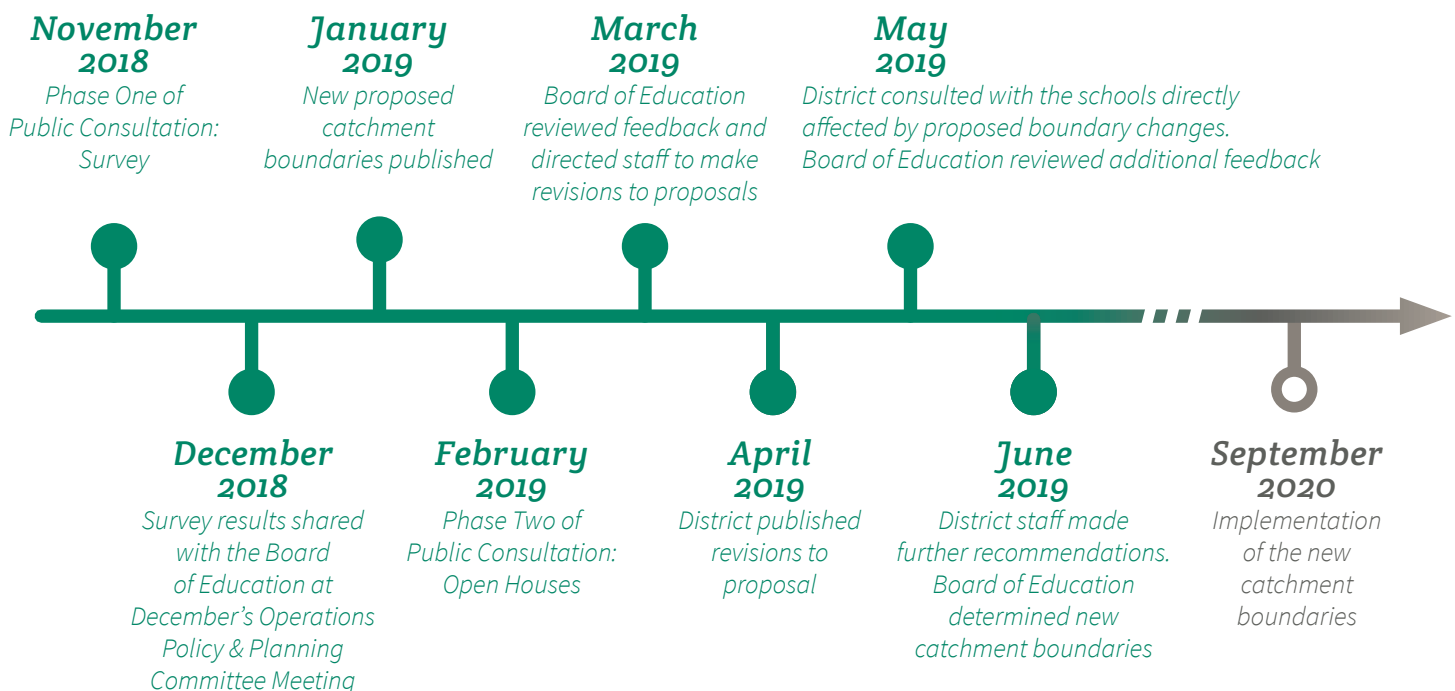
November 2018
Phase One of Public Consultation: Survey

January 2019
New proposed catchment boundaries published

March 2019
Board of Education reviewed feedback and directed staff to make revisions to proposals

May 2019
District consulted with the schools directly affected by proposed boundary changes. Board of Education reviewed additional feedback

December 2018
Survey results shared with the Board of Education at December's Operations Policy & Planning Committee Meeting

February 2019
Phase Two of Public Consultation: Open Houses

April 2019
District published revisions to proposal

June 2019
District staff made further recommendations. Board of Education determined new catchment boundaries

September 2020
Implementation of the new catchment boundaries